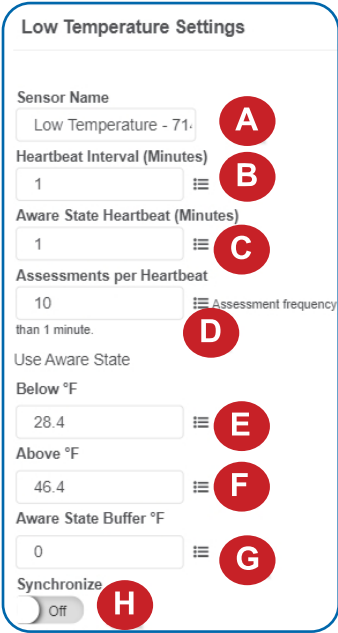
Low Temperature Settings

Sensor Name

Low Temperature - 71

A

Heartbeat Interval (Minutes)

1

B

Aware State Heartbeat (Minutes)

1

C

Assessments per Heartbeat

10

Assessment frequency

than 1 minute.

D

Use Aware State

Below °F

28.4

E

Above °F

46.4

F

Aware State Buffer °F

0

G

Synchronize

Off

H